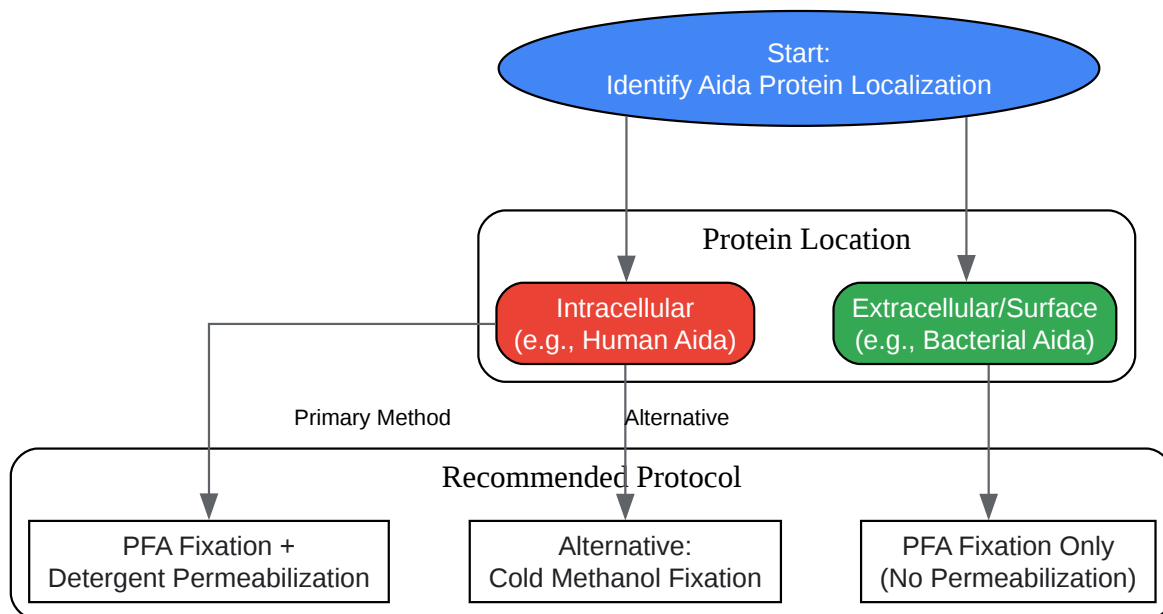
Start:
Identify Aida Protein Localization

Protein Location

Intracellular
(e.g., Human Aida)

Extracellular/Surface
(e.g., Bacterial Aida)

Primary Method

Alternative

Recommended Protocol

PFA Fixation +
Detergent Permeabilization

Alternative:
Cold Methanol Fixation

PFA Fixation Only
(No Permeabilization)